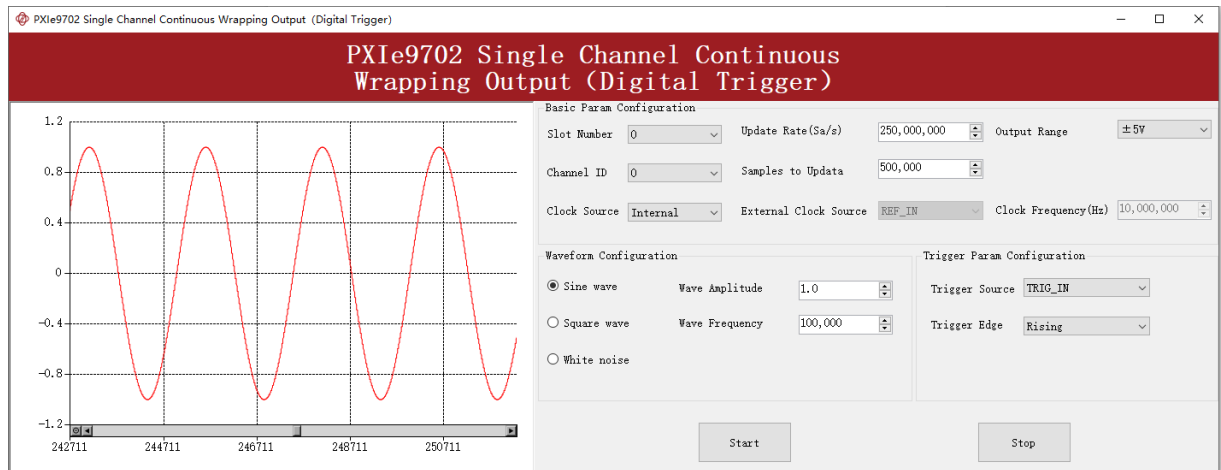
PXIe9702 Single Channel Continuous Wrapping Output (Digital Trigger)

PXIe9702 Single Channel Continuous Wrapping Output (Digital Trigger)

1.2
0.8
0.4
0
-0.4
-0.8
-1.2
242711 244711 246711 248711 250711

Basic Param Configuration

Slot Number 0
Update Rate(Sa/s) 250,000,000
Output Range ±5V
Channel ID 0
Samples to Updata 500,000
Clock Source Internal
External Clock Source REF_IN
Clock Frequency(Hz) 10,000,000

Waveform Configuration

Sine wave
Wave Amplitude 1.0
Square wave
Wave Frequency 100,000
White noise

Trigger Param Configuration

Trigger Source TRIG_IN
Trigger Edge Rising

Start

Stop